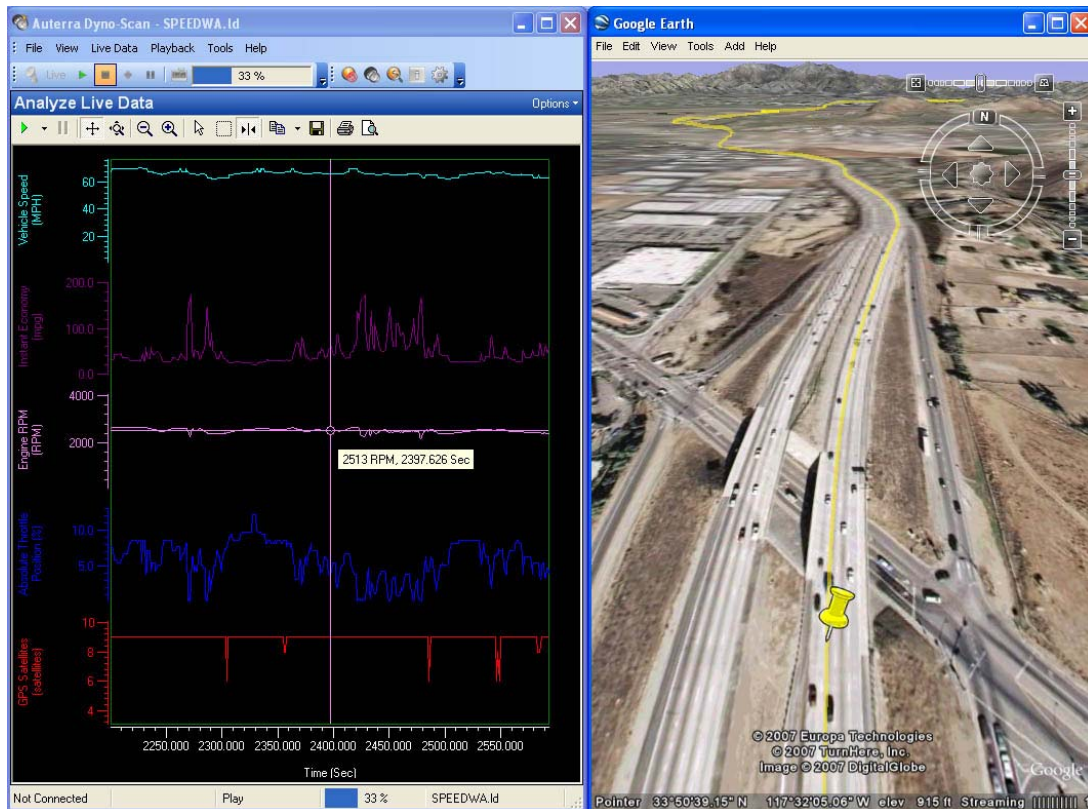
Auterra Dyno-Scan - SPEEDWA.ld
File View Live Data Playback Tools Help
Live
33 %
Analyze Live Data
Options

Vehicle Speed (MPH)
60
40
20

Instant Economy (mpg)
200.0
100.0
0.0

Engine RPM (RPM)
4000
2000

2513 RPM, 2397.626 Sec

Absolute Throttle Position (%)
10.0
5.0

GPS Satellites (satellites)
10
8
6
4

2250.000 2300.000 2350.000 2400.000 2450.000 2500.000 2550.000
Time (Sec)

Not Connected
Play
33 %
SPEEDWA.ld

Google Earth
File Edit View Tools Add Help
N
© 2007 Europa Technologies
© 2007 TurnHere, Inc.
Image © 2007 DigitalGlobe
Google
Pointer 33°50'39.15" N 117°32'05.06" W elev 915 ft Streaming